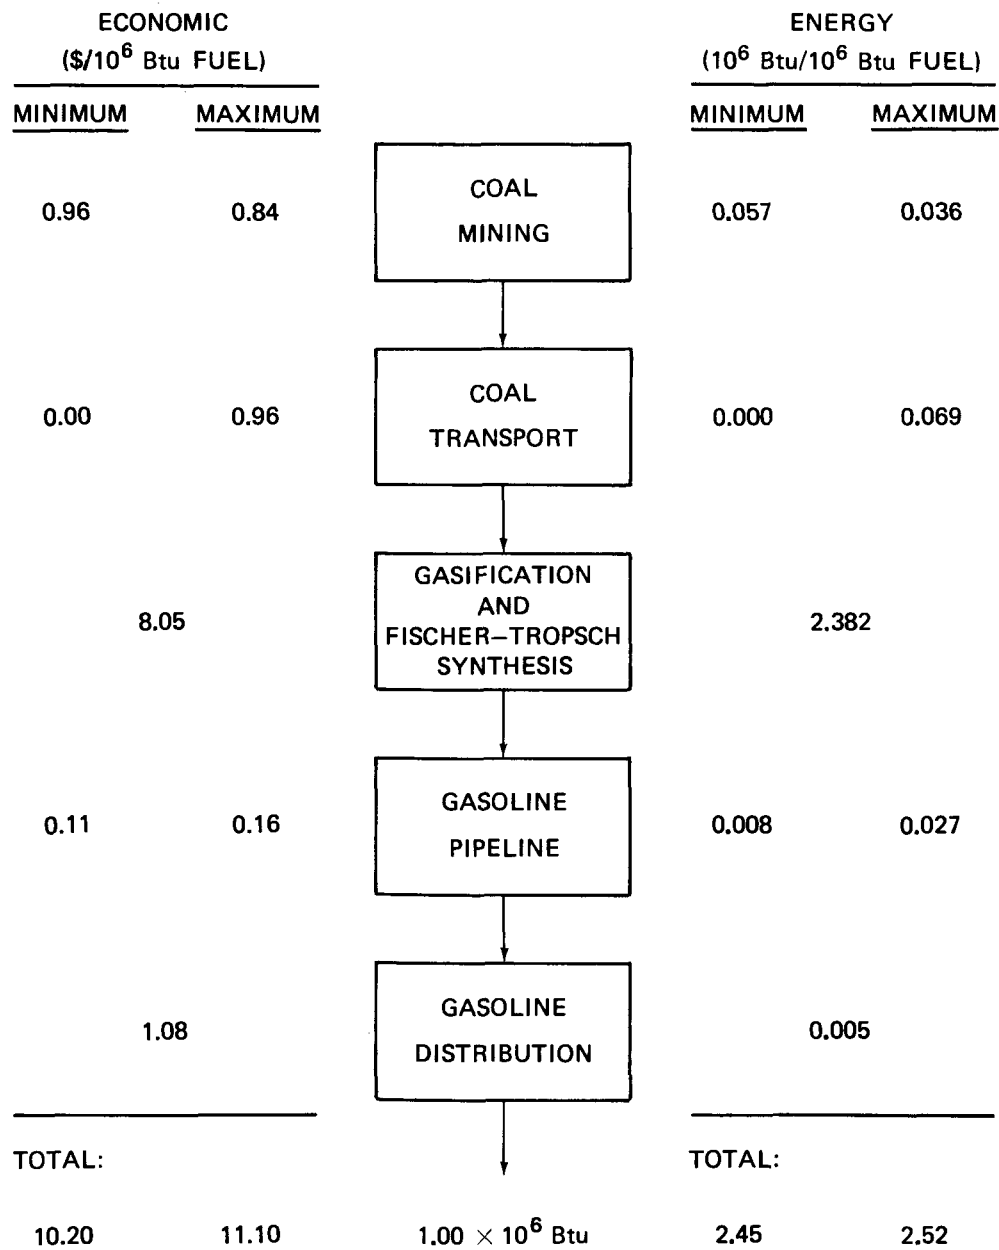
ECONOMIC
($/$10^6$ Btu FUEL)

ENERGY
($10^6$ Btu/$10^6$ Btu FUEL)

| MINIMUM | MAXIMUM | | MINIMUM | MAXIMUM |
|---|---|---|---|---|
| 0.96 | 0.84 | COAL MINING | 0.057 | 0.036 |
| 0.00 | 0.96 | COAL TRANSPORT | 0.000 | 0.069 |
| 8.05 | | GASIFICATION AND FISCHER–TROPSCH SYNTHESIS | 2.382 | |
| 0.11 | 0.16 | GASOLINE PIPELINE | 0.008 | 0.027 |
| 1.08 | | GASOLINE DISTRIBUTION | 0.005 | |
| TOTAL: | | | TOTAL: | |
| 10.20 | 11.10 | $1.00 \times 10^6$ Btu | 2.45 | 2.52 |